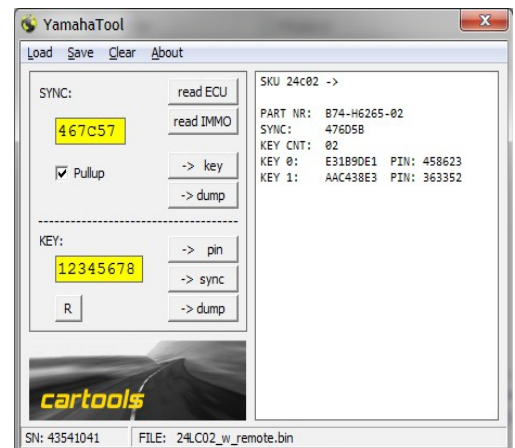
YamahaTool

Load Save Clear About

SYNC:

read ECU

467C57

read IMMO

Pullup

-> key

-> dump

KEY:

-> pin

12345678

-> sync

R

-> dump

cartools

SKU 24c02 ->

PART NR: B74-H6265-02
SYNC: 476D5B
KEY CNT: 02
KEY 0: E31B9DE1 PIN: 458623
KEY 1: AAC438E3 PIN: 363352

SN: 43541041 FILE: 24LC02_w_remote.bin